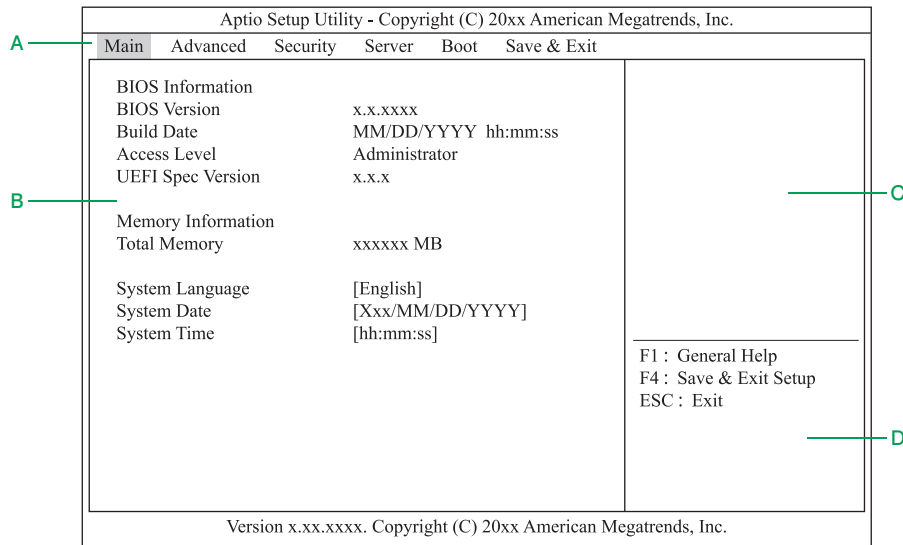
Aptio Setup Utility - Copyright (C) 20xx American Megatrends, Inc.

A

Main Advanced Security Server Boot Save & Exit

B

C

D

BIOS Information
BIOS Version x.x.xxxx
Build Date MM/DD/YYYY hh:mm:ss
Access Level Administrator
UEFI Spec Version x.x.x

Memory Information
Total Memory xxxxxx MB

System Language [English]
System Date [Xxx/MM/DD/YYYY]
System Time [hh:mm:ss]

F1 : General Help
F4 : Save & Exit Setup
ESC : Exit

Version x.xx.xxxx. Copyright (C) 20xx American Megatrends, Inc.